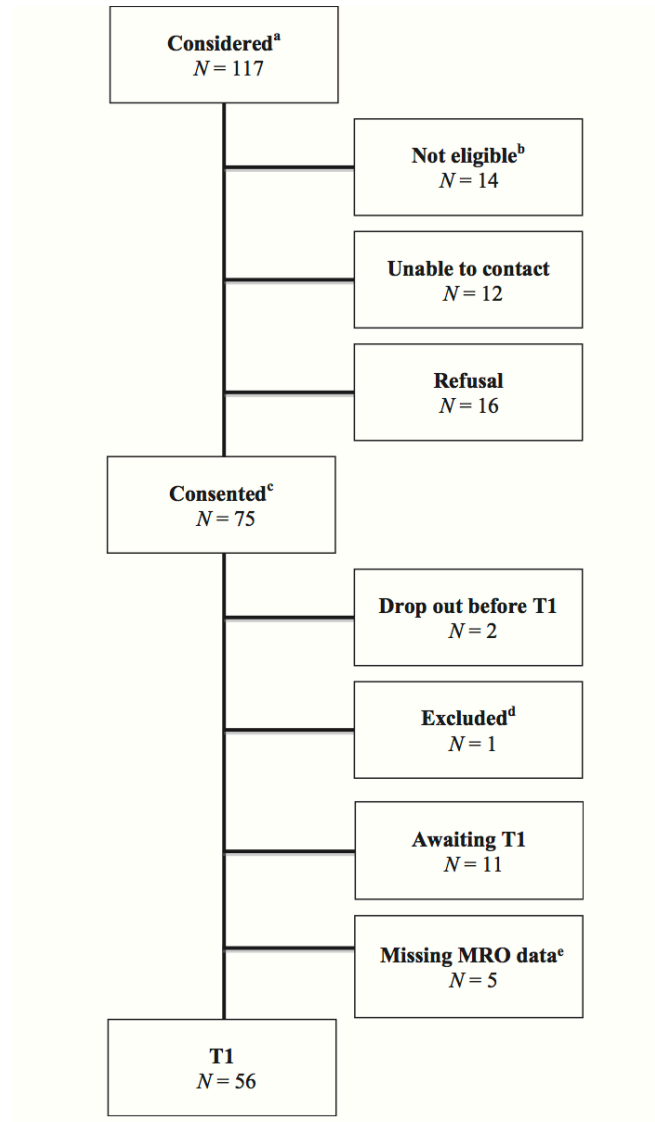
Considered$^{a}$
$N = 117$

Not eligible$^{b}$
$N = 14$

Unable to contact
$N = 12$

Refusal
$N = 16$

Consented$^{c}$
$N = 75$

Drop out before T1
$N = 2$

Excluded$^{d}$
$N = 1$

Awaiting T1
$N = 11$

Missing MRO data$^{e}$
$N = 5$

T1
$N = 56$